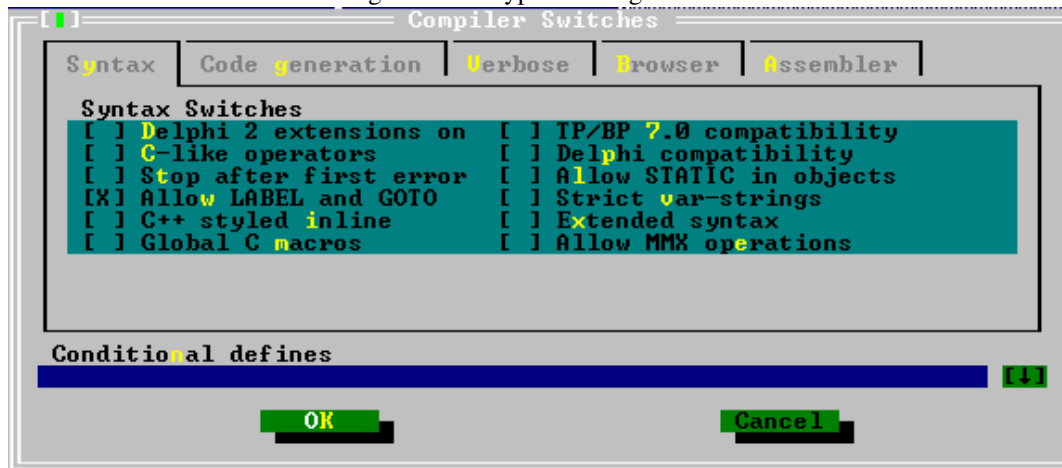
[■] Compiler Switches

Syntax | Code generation | Verbose | Browser | Assembler

Syntax Switches
[ ] Delphi 2 extensions on
[ ] C-like operators
[ ] Stop after first error
[X] Allow LABEL and GOTO
[ ] C++ styled inline
[ ] Global C macros

[ ] TP/BP 7.0 compatibility
[ ] Delphi compatibility
[ ] Allow STATIC in objects
[ ] Strict var-strings
[ ] Extended syntax
[ ] Allow MMX operations

Conditional defines

[↓]

OK

Cancel